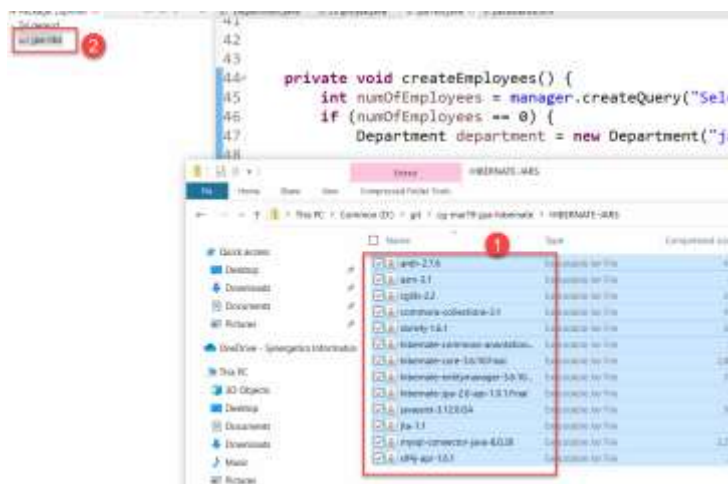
41
42
43
44
45
46
47
48

private void createEmployees() {
int numOfEmployees = manager.createQuery("Sele
if (numOfEmployees == 0) {
Department department = new Department("j

2

1

HIBERNATE-JARS

File Home Share View Compressed Folder Tools

This PC > Common (D:) > git > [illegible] > HIBERNATE-JARS

Quick access
Desktop
Downloads
Documents
Pictures
OneDrive - Synergetics Information
This PC
3D Objects
Desktop
Documents
Downloads
Music
Pictures

Name
antlr-2.7.6
asm-3.1
cglib-2.2
commons-collections-3.1
dom4j-1.6.1
hibernate-commons-annotations-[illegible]
hibernate-core-3.6.10.Final
hibernate-entitymanager-3.6.10.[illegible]
hibernate-jpa-2.0-api-1.0.1.Final
javassist-3.12.0.GA
jta-1.1
mysql-connector-java-8.0.28
slf4j-api-1.6.1

Type
Executable Jar File